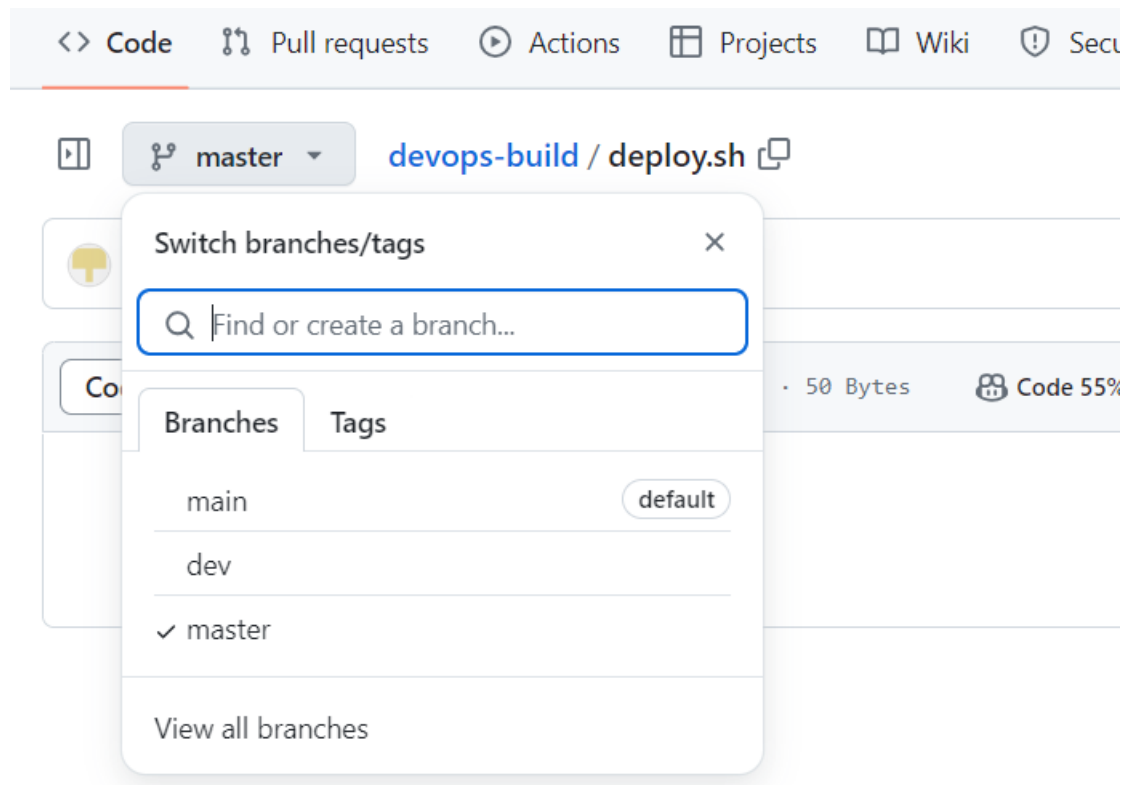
<> Code   Pull requests   Actions   Projects   Wiki   Secu

master   devops-build / deploy.sh

Switch branches/tags

Find or create a branch...

Co   · 50 Bytes   Code 55%

Branches   Tags

main   default

dev

✓ master

View all branches